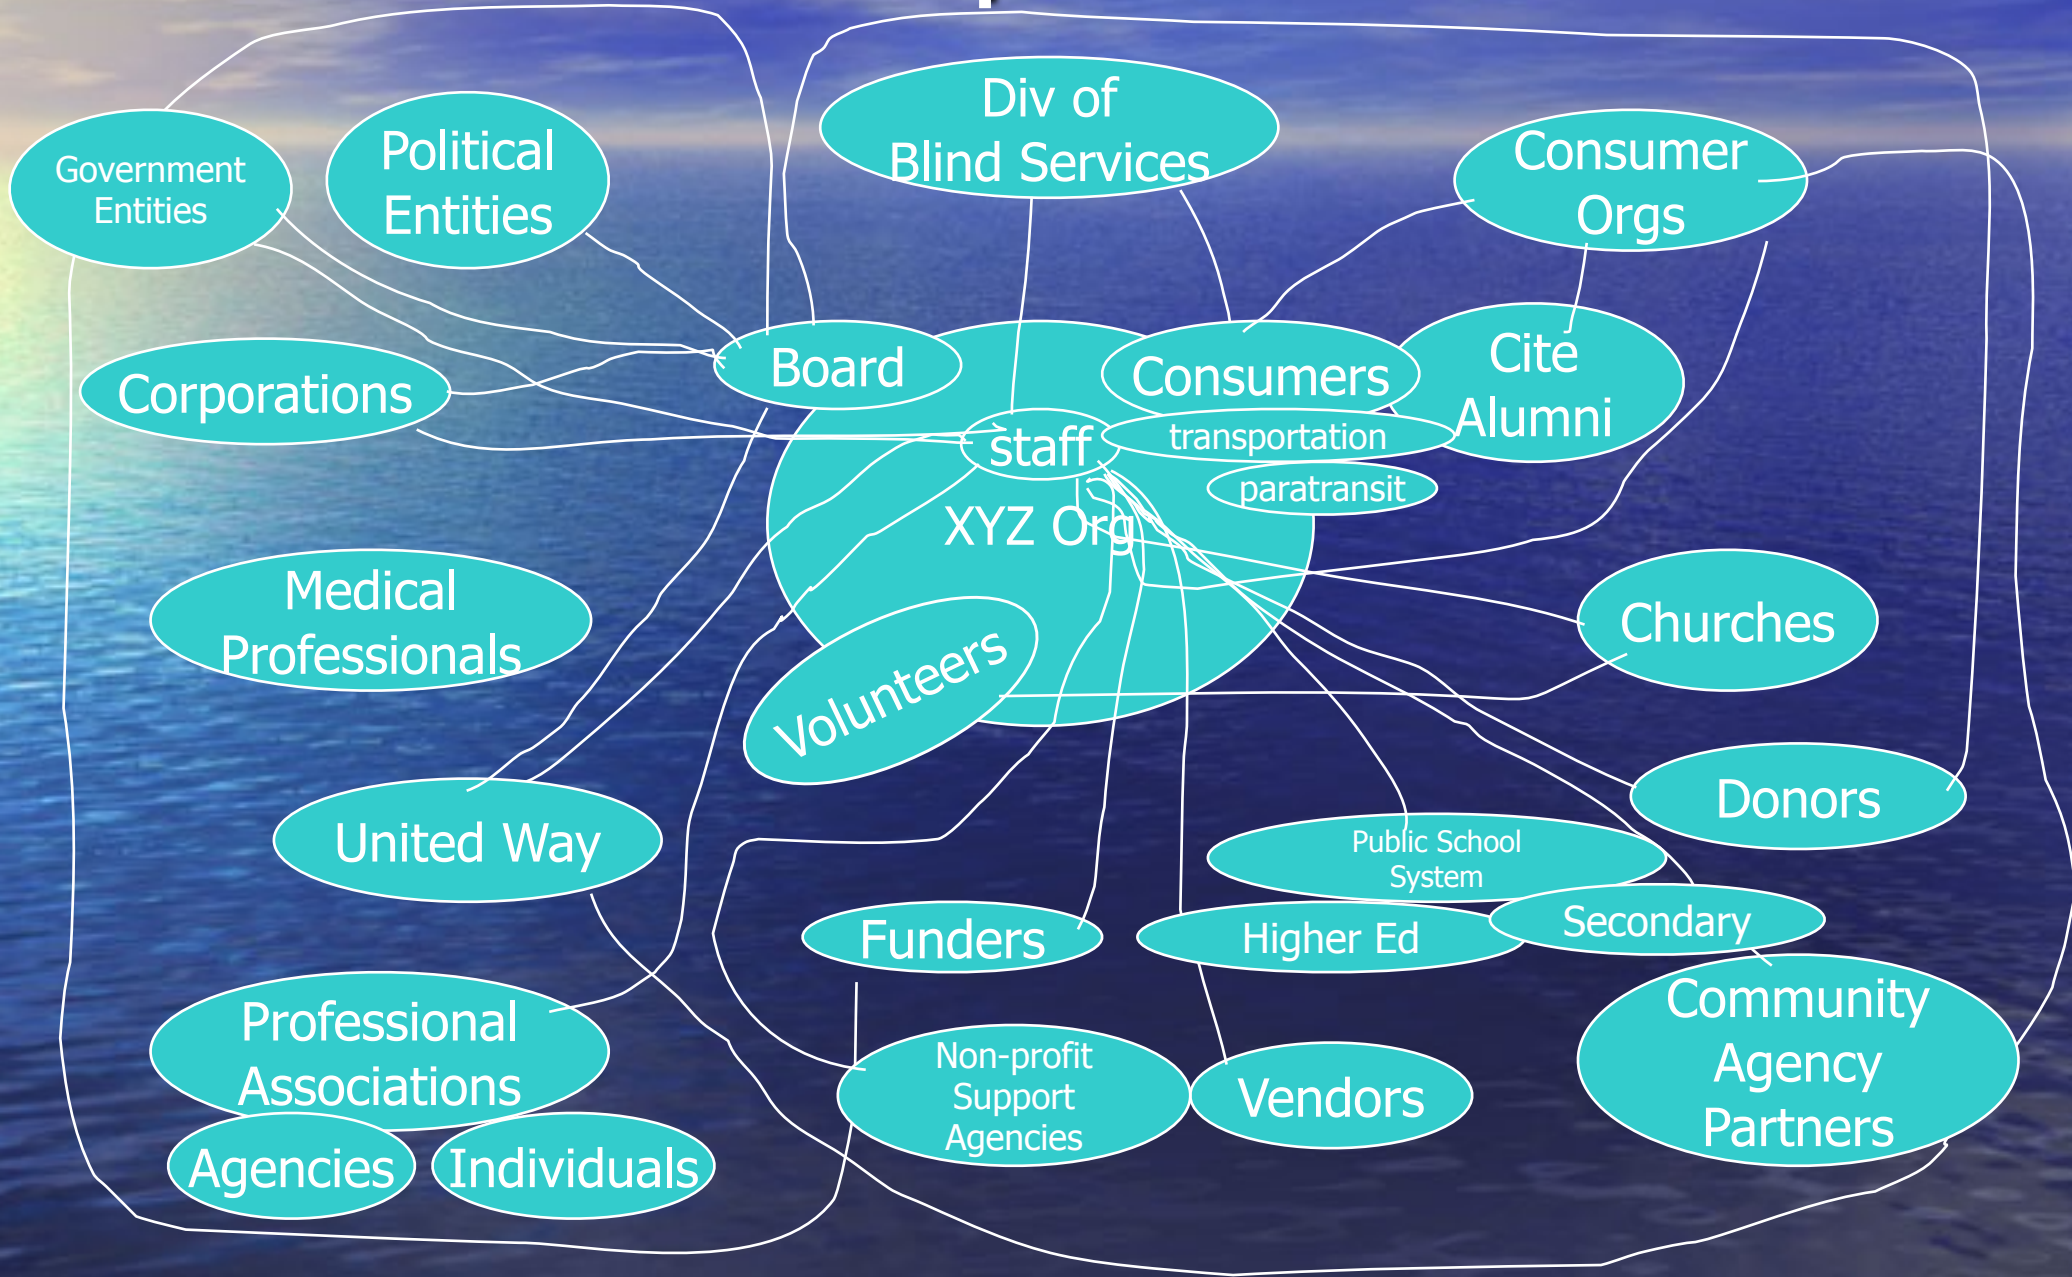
Government Entities

Political Entities

Div of Blind Services

Consumer Orgs

Board

Consumers

Cite Alumni

Corporations

staff

transportation

paratransit

XYZ Org

Medical Professionals

Churches

Volunteers

Donors

United Way

Public School System

Funders

Higher Ed

Secondary

Community Agency Partners

Professional Associations

Non-profit Support Agencies

Vendors

Agencies

Individuals